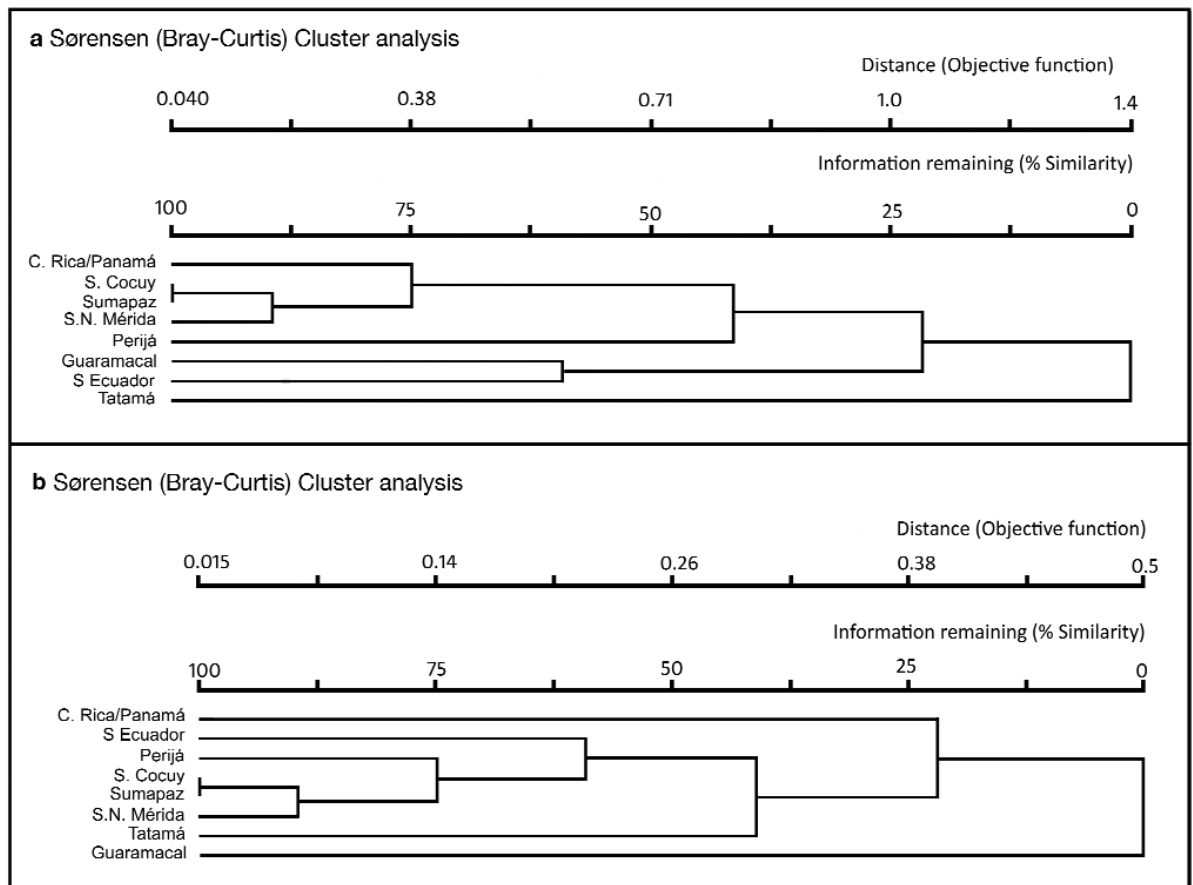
**a** Sørensen (Bray-Curtis) Cluster analysis

Distance (Objective function)

0.040 0.38 0.71 1.0 1.4

Information remaining (% Similarity)

100 75 50 25 0

C. Rica/Panamá
S. Cocuy
Sumapaz
S.N. Mérida
Perijá
Guaramacal
S Ecuador
Tatamá

**b** Sørensen (Bray-Curtis) Cluster analysis

Distance (Objective function)

0.015 0.14 0.26 0.38 0.5

Information remaining (% Similarity)

100 75 50 25 0

C. Rica/Panamá
S Ecuador
Perijá
S. Cocuy
Sumapaz
S.N. Mérida
Tatamá
Guaramacal